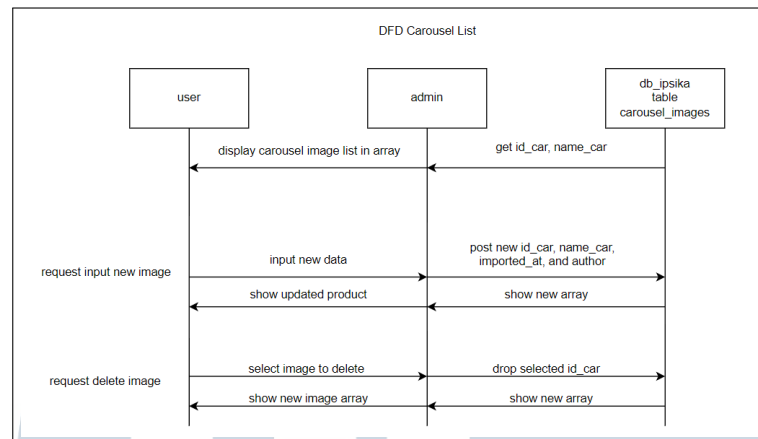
DFD Carousel List

user

admin

db_ipsika
table
carousel_images

display carousel image list in array

get id_car, name_car

request input new image

input new data

post new id_car, name_car, imported_at, and author

show updated product

show new array

request delete image

select image to delete

drop selected id_car

show new image array

show new array